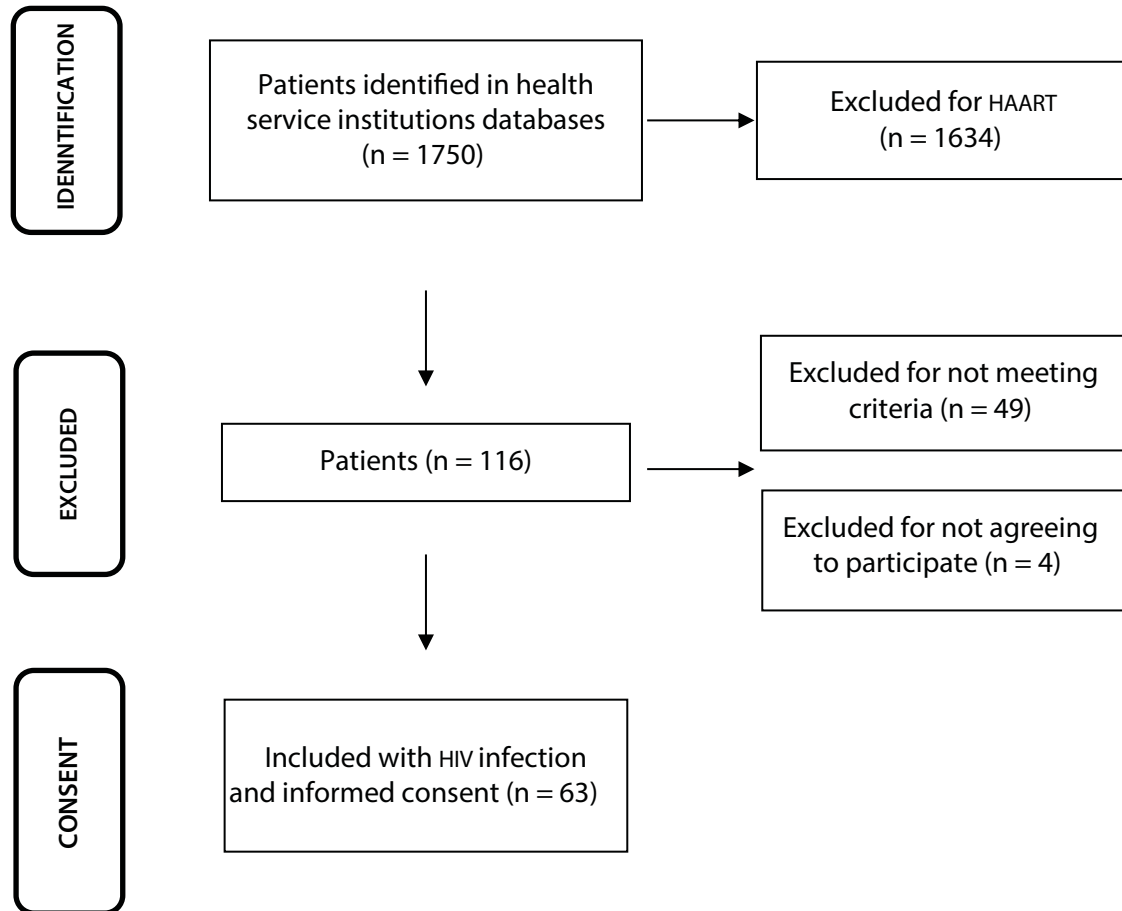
IDENNTIFICATION

Patients identified in health service institutions databases (n = 1750)

Excluded for HAART (n = 1634)

EXCLUDED

Patients (n = 116)

Excluded for not meeting criteria (n = 49)

Excluded for not agreeing to participate (n = 4)

CONSENT

Included with HIV infection and informed consent (n = 63)